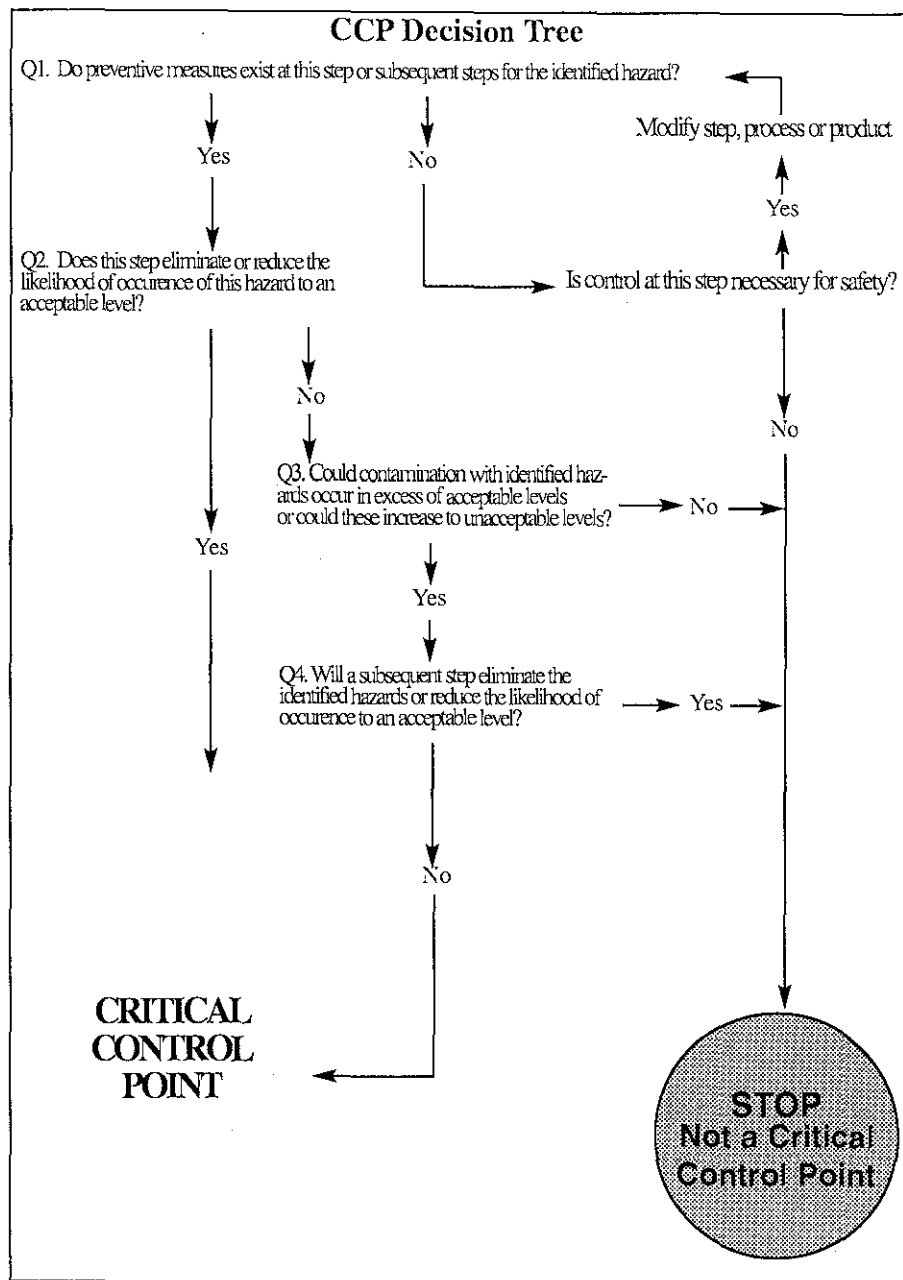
CCP Decision Tree

Q1. Do preventive measures exist at this step or subsequent steps for the identified hazard?

Modify step, process or product

Yes

No

Yes

Q2. Does this step eliminate or reduce the likelihood of occurence of this hazard to an acceptable level?

Is control at this step necessary for safety?

No

No

Q3. Could contamination with identified hazards occur in excess of acceptable levels or could these increase to unacceptable levels?

No

Yes

Yes

Q4. Will a subsequent step eliminate the identified hazards or reduce the likelihood of occurence to an acceptable level?

Yes

No

CRITICAL CONTROL POINT

STOP Not a Critical Control Point